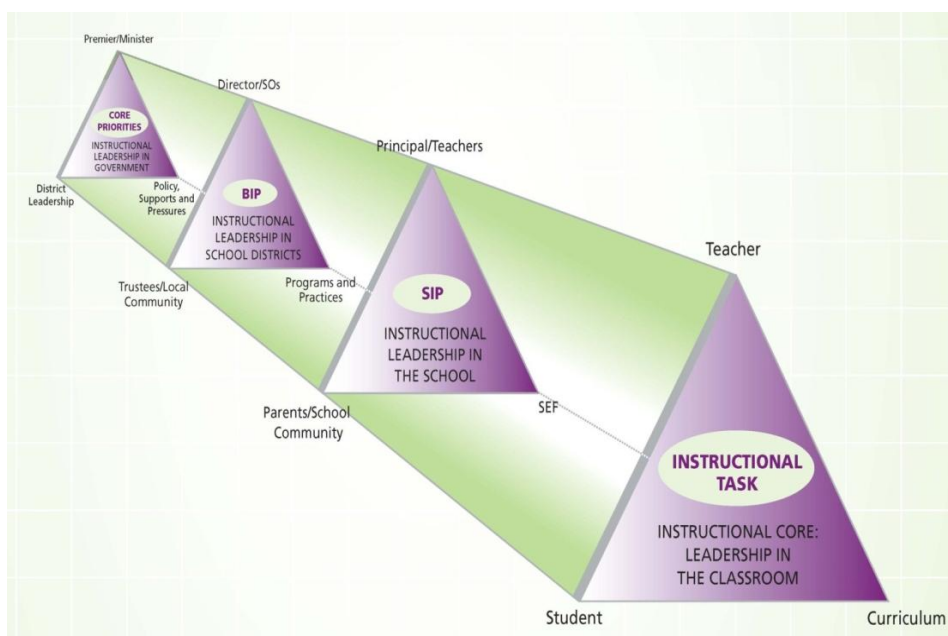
Premier/Minister

CORE PRIORITIES

INSTRUCTIONAL LEADERSHIP IN GOVERNMENT

District Leadership

Policy, Supports and Pressures

Director/SOs

BIP

INSTRUCTIONAL LEADERSHIP IN SCHOOL DISTRICTS

Trustees/Local Community

Programs and Practices

Principal/Teachers

SIP

INSTRUCTIONAL LEADERSHIP IN THE SCHOOL

Parents/School Community

SEF

Teacher

INSTRUCTIONAL TASK

INSTRUCTIONAL CORE: LEADERSHIP IN THE CLASSROOM

Student

Curriculum